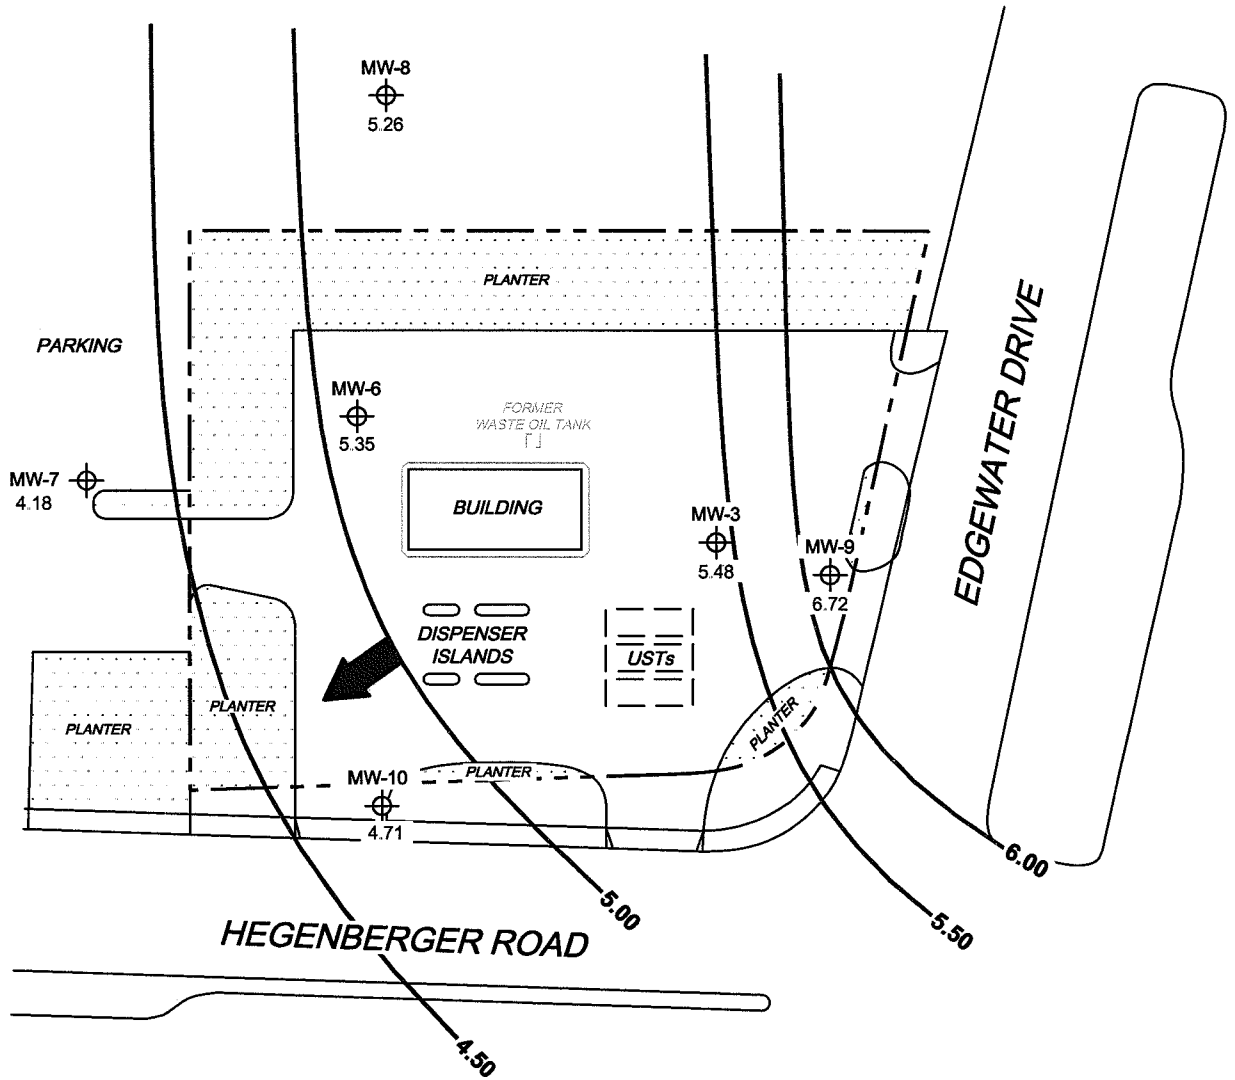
MW-8
5.26

PLANTER

PARKING

MW-6
5.35

FORMER
WASTE OIL TANK

EDGEWATER DRIVE

MW-7
4.18

BUILDING

MW-3
5.48

MW-9
6.72

DISPENSER
ISLANDS

USTs

PLANTER

PLANTER

PLANTER

PLANTER

MW-10
4.71

6.00

5.00

5.50

HEGENBERGER ROAD

4.50